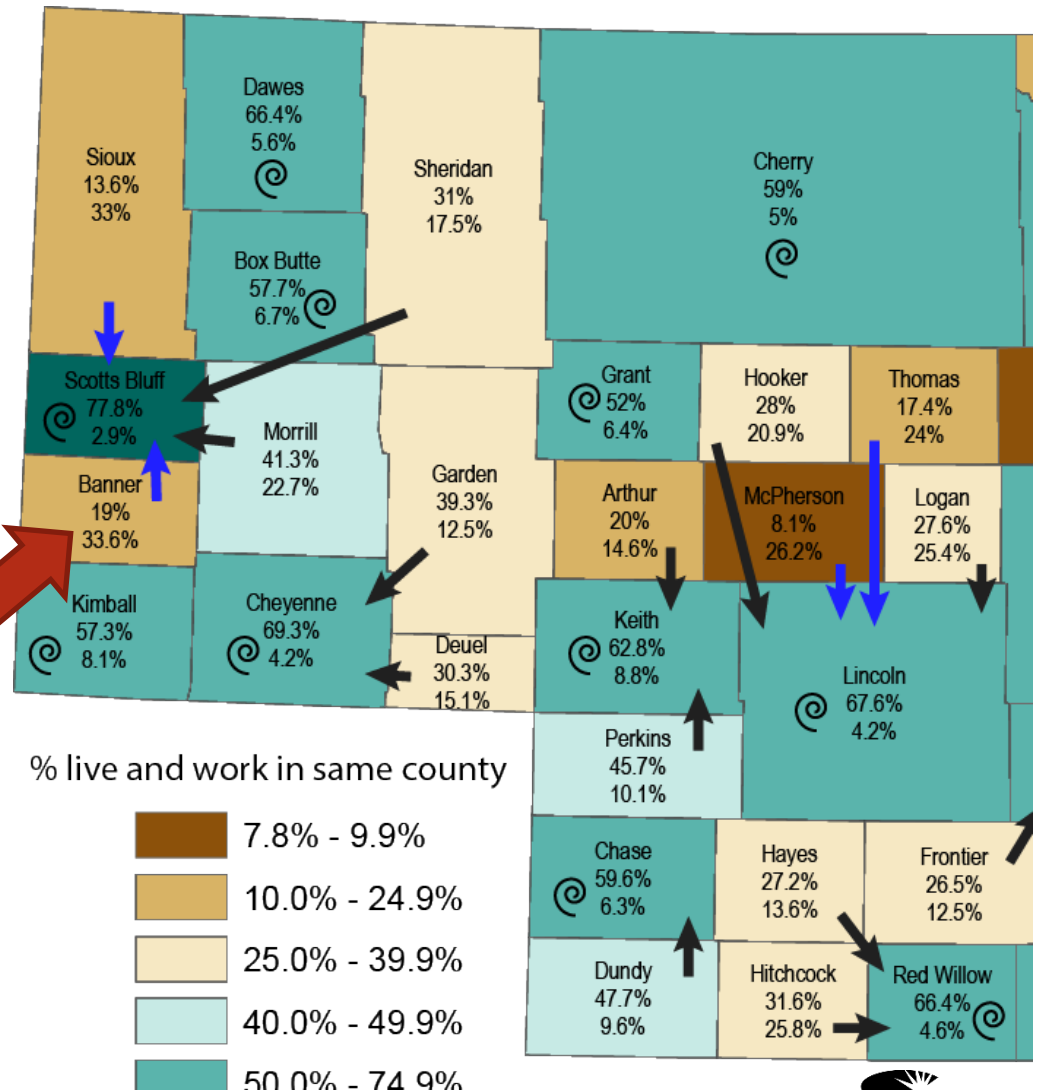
Dawes
66.4%
5.6%

Sioux
13.6%
33%

Sheridan
31%
17.5%

Cherry
59%
5%

Box Butte
57.7%
6.7%

Scotts Bluff
77.8%
2.9%

Morrill
41.3%
22.7%

Grant
52%
6.4%

Hooker
28%
20.9%

Thomas
17.4%
24%

Banner
19%
33.6%

Garden
39.3%
12.5%

Arthur
20%
14.6%

McPherson
8.1%
26.2%

Logan
27.6%
25.4%

Kimball
57.3%
8.1%

Cheyenne
69.3%
4.2%

Deuel
30.3%
15.1%

Keith
62.8%
8.8%

Lincoln
67.6%
4.2%

Perkins
45.7%
10.1%

% live and work in same county

7.8% - 9.9%

10.0% - 24.9%

25.0% - 39.9%

40.0% - 49.9%

50.0% - 74.9%

Chase
59.6%
6.3%

Hayes
27.2%
13.6%

Frontier
26.5%
12.5%

Dundy
47.7%
9.6%

Hitchcock
31.6%
25.8%

Red Willow
66.4%
4.6%